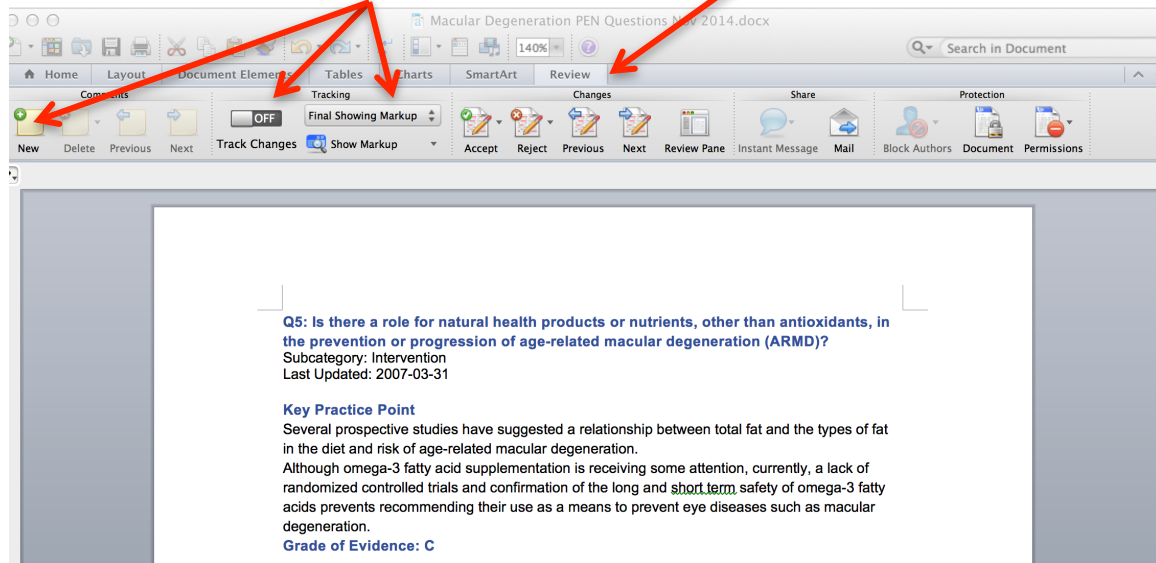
Macular Degeneration PEN Questions Nov 2014.docx

140%

Search in Document

Home Layout Document Elemen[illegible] Tables Charts SmartArt Review

Comments
New Delete Previous Next

Tracking
OFF
Track Changes
Final Showing Markup
Show Markup

Changes
Accept Reject Previous Next Review Pane

Share
Instant Message Mail

Protection
Block Authors Document Permissions

Q5: Is there a role for natural health products or nutrients, other than antioxidants, in the prevention or progression of age-related macular degeneration (ARMD)?
Subcategory: Intervention
Last Updated: 2007-03-31

Key Practice Point
Several prospective studies have suggested a relationship between total fat and the types of fat in the diet and risk of age-related macular degeneration.
Although omega-3 fatty acid supplementation is receiving some attention, currently, a lack of randomized controlled trials and confirmation of the long and short term safety of omega-3 fatty acids prevents recommending their use as a means to prevent eye diseases such as macular degeneration.
Grade of Evidence: C